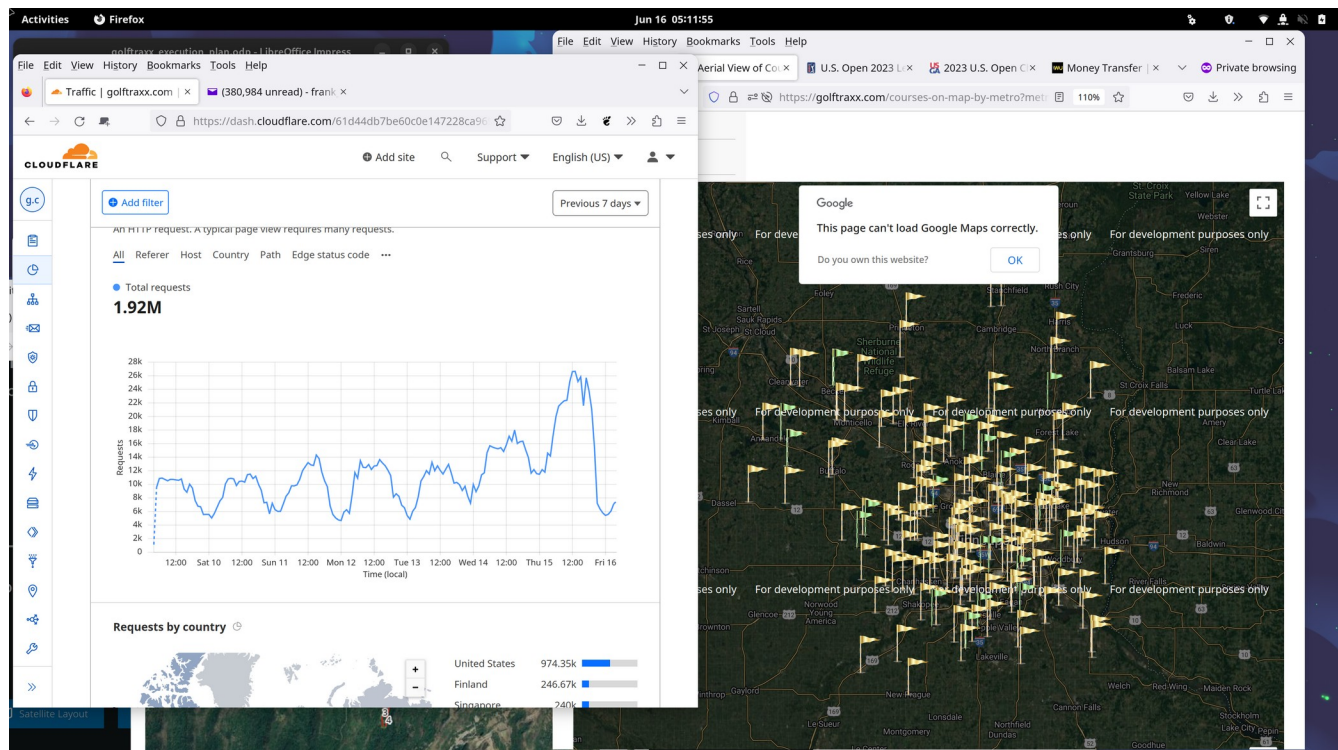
Activities Firefox Jun 16 05:11:55

golftraxx_execution_plan.odp - LibreOffice Impress

File Edit View History Bookmarks Tools Help

Traffic | golftraxx.com ×
(380,984 unread) - frank ×

https://dash.cloudflare.com/61d44db7be60c0e147228ca9

CLOUDFLARE

Add site Support English (US)

g.c

Add filter

Previous 7 days

An HTTP request. A typical page view requires many requests.

All Referer Host Country Path Edge status code ···

Total requests

1.92M

28k
26k
24k
22k
20k
18k
16k
14k
12k
10k
8k
6k
4k
2k
0

Requests

12:00 Sat 10 12:00 Sun 11 12:00 Mon 12 12:00 Tue 13 12:00 Wed 14 12:00 Thu 15 12:00 Fri 16

Time (local)

Requests by country

| | |
|---|---|
| United States | 974.35k |
| Finland | 246.67k |
| Singapore | 240k |

Satellite Layout

File Edit View History Bookmarks Tools Help

Aerial View of Co ×
U.S. Open 2023 L ×
2023 U.S. Open C ×
Money Transfer ×
Private browsing

https://golftraxx.com/courses-on-map-by-metro?met

110%

Google

This page can't load Google Maps correctly.

Do you own this website?

OK

For development purposes only For development purposes only For development purposes only For development purposes only

For development purposes only For development purposes only For development purposes only For development purposes only

For development purposes only For development purposes only For development purposes only For development purposes only

St. Croix State Park Yellow Lake Webster Grantsburg Siren Rice Foley Frederic Sartell Sauk Rapids St Joseph St Cloud Princeton Cambridge North Branch Luck Balsam Lake St Croix Falls Turtle Lake Clear Lake Amery Kimball Monticello Forest Lake Annandale Buffalo New Richmond Hudson Baldwin Glenwood C River Falls Norwood Young America Glencoe Shakopee Lakeville Welch Red Wing Maiden Rock New Prague Cannon Falls Lonsdale Northfield Le Sueur Montgomery Dundas Goodhue Stockholm Lake City Gaylord Brownton Hutchinson Sherburne National Wildlife Refuge Rush City Clearwater